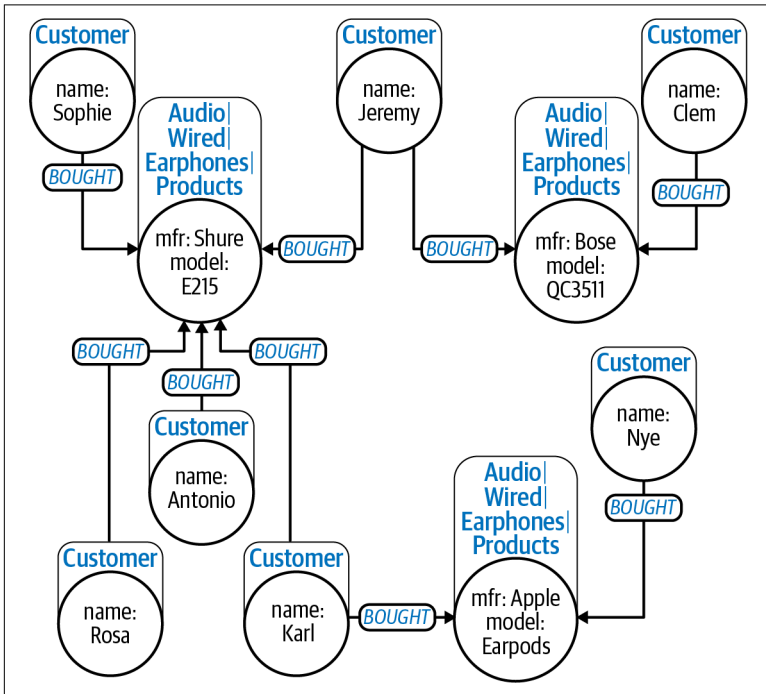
Customer
name: Sophie

Customer
name: Jeremy

Customer
name: Clem

BOUGHT

Audio|
Wired|
Earphones|
Products
mfr: Shure
model: E215

BOUGHT

BOUGHT

Audio|
Wired|
Earphones|
Products
mfr: Bose
model: QC3511

BOUGHT

BOUGHT

BOUGHT

BOUGHT

Customer
name: Antonio

Customer
name: Nye

BOUGHT

Audio|
Wired|
Earphones|
Products
mfr: Apple
model: Earpods

Customer
name: Rosa

Customer
name: Karl

BOUGHT